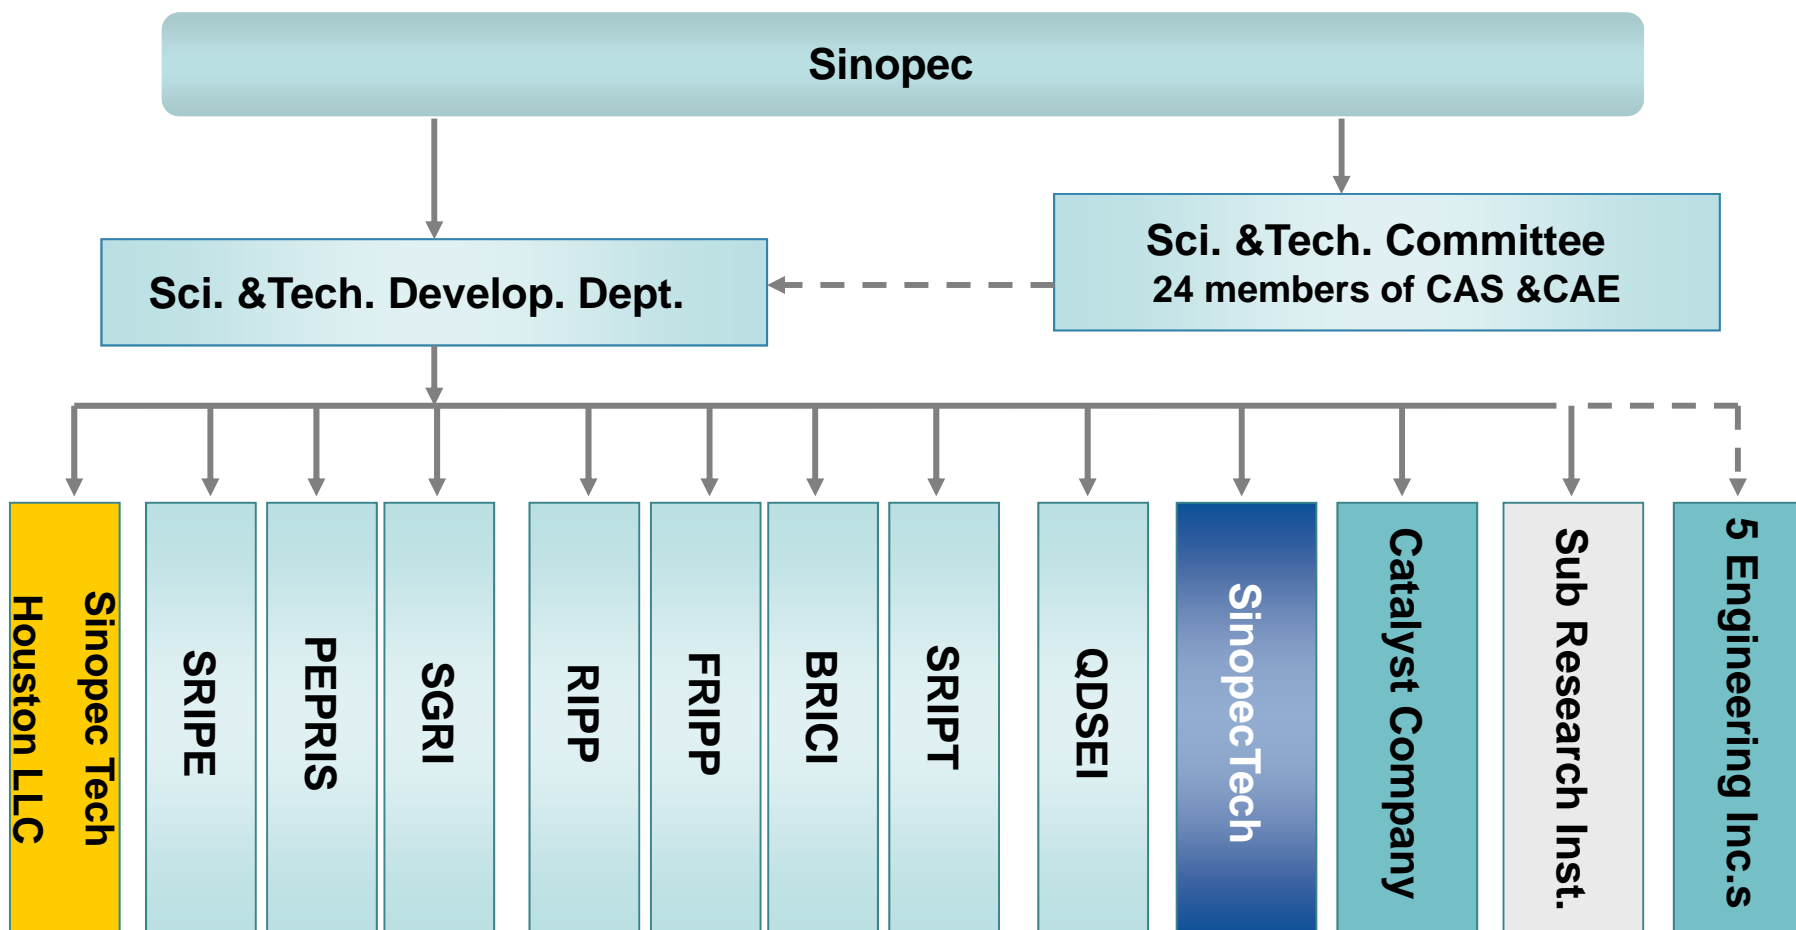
Sinopec

Sci. &Tech. Develop. Dept.

Sci. &Tech. Committee
24 members of CAS &CAE

Sinopec Tech Houston LLC

SRIPE

PEPRIS

SGRI

RIPP

FRIPP

BRICI

SRIPT

QDSEI

SinopecTech

Catalyst Company

Sub Research Inst.

5 Engineering Inc.s